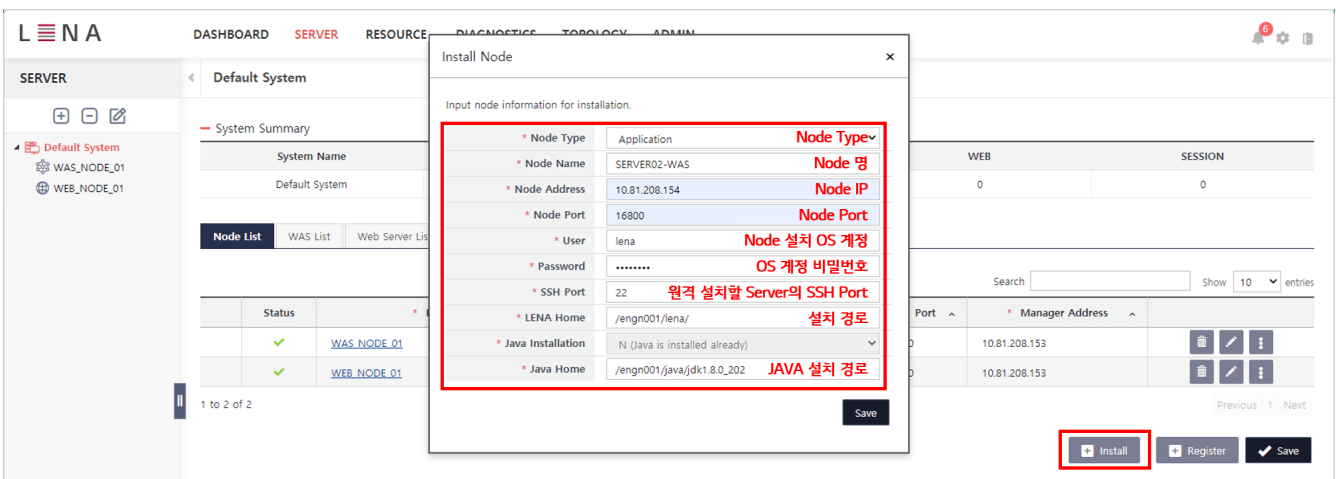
LENA

DASHBOARD SERVER RESOURCE DIAGNOSTICS TOPOLOGY ADMIN

6

SERVER

Default System

Default System
WAS_NODE_01
WEB_NODE_01

System Summary

| System Name | | WEB | SESSION |
|---|---|---|---|
| Default System | | 0 | 0 |

Node List | WAS List | Web Server List

Search
Show 10 entries

| Status | * | Port | * Manager Address | |
|---|---|---|---|---|
| ✓ | WAS_NODE_01 | 0 | 10.81.208.153 | |
| ✓ | WEB_NODE_01 | 0 | 10.81.208.153 | |

1 to 2 of 2

Previous 1 Next

Install  Register  Save

Install Node ×

Input node information for installation.

| * Node Type | Application | Node Type |
|---|---|---|
| * Node Name | SERVER02-WAS | Node 명 |
| * Node Address | 10.81.208.154 | Node IP |
| * Node Port | 16800 | Node Port |
| * User | lena | Node 설치 OS 계정 |
| * Password | •••••••• | OS 계정 비밀번호 |
| * SSH Port | 22 | 원격 설치할 Server의 SSH Port |
| * LENA Home | /engn001/lena/ | 설치 경로 |
| * Java Installation | N (Java is installed already) | |
| * Java Home | /engn001/java/jdk1.8.0_202 | JAVA 설치 경로 |

Save